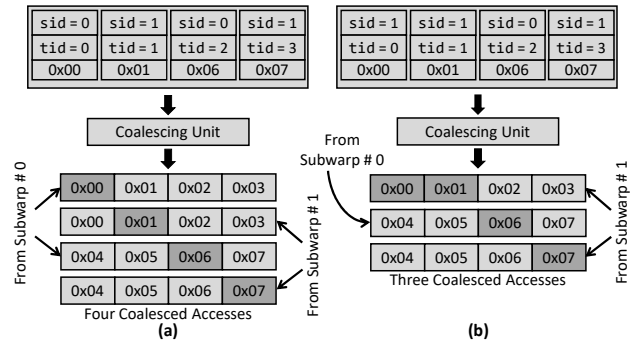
| sid = 0 | sid = 1 | sid = 0 | sid = 1 |
|---|---|---|---|
| tid = 0 | tid = 1 | tid = 2 | tid = 3 |
| 0x00 | 0x01 | 0x06 | 0x07 |

Coalescing Unit

From Subwarp # 0

| 0x00 | 0x01 | 0x02 | 0x03 |
|---|---|---|---|
| 0x00 | 0x01 | 0x02 | 0x03 |
| 0x04 | 0x05 | 0x06 | 0x07 |
| 0x04 | 0x05 | 0x06 | 0x07 |

From Subwarp # 1

Four Coalesced Accesses
(a)

| sid = 1 | sid = 1 | sid = 0 | sid = 1 |
|---|---|---|---|
| tid = 0 | tid = 1 | tid = 2 | tid = 3 |
| 0x00 | 0x01 | 0x06 | 0x07 |

Coalescing Unit

From Subwarp # 0

| 0x00 | 0x01 | 0x02 | 0x03 |
|---|---|---|---|
| 0x04 | 0x05 | 0x06 | 0x07 |
| 0x04 | 0x05 | 0x06 | 0x07 |

From Subwarp # 1

Three Coalesced Accesses
(b)